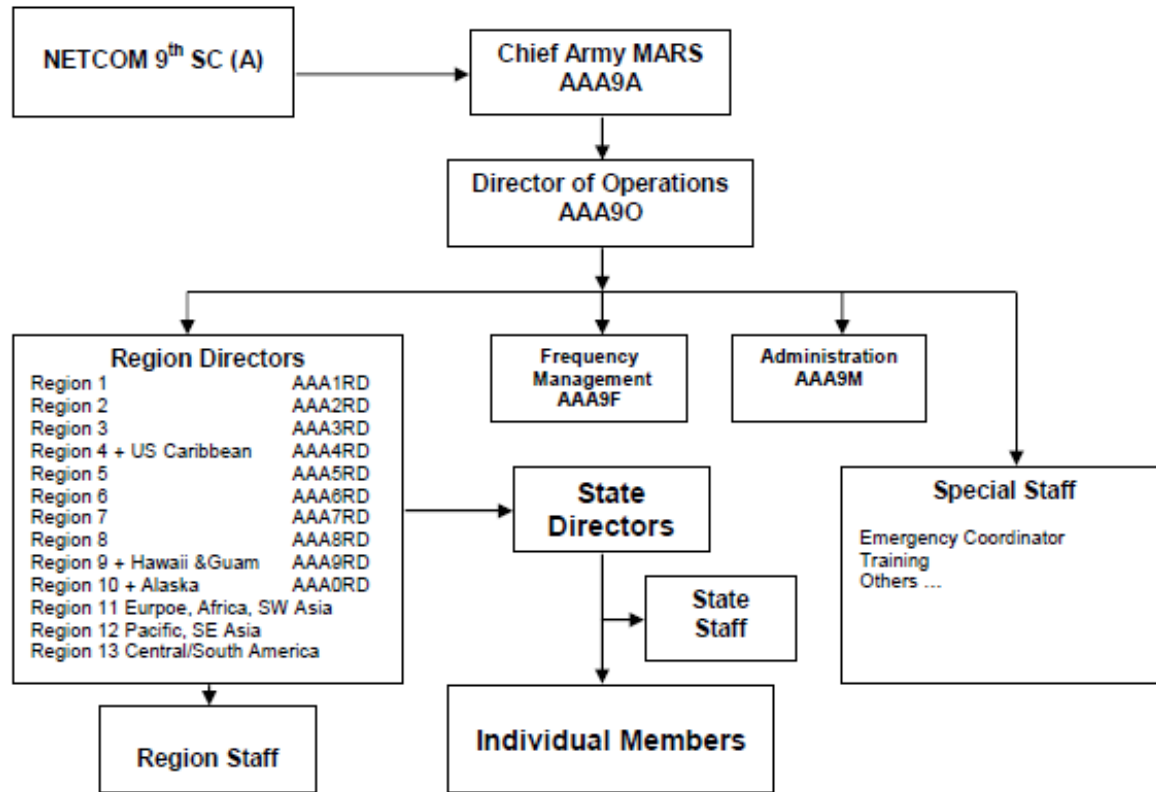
NETCOM 9$^{th}$ SC (A)

Chief Army MARS
AAA9A

Director of Operations
AAA9O

Region Directors

| | |
|---|---|
| Region 1 | AAA1RD |
| Region 2 | AAA2RD |
| Region 3 | AAA3RD |
| Region 4 + US Caribbean | AAA4RD |
| Region 5 | AAA5RD |
| Region 6 | AAA6RD |
| Region 7 | AAA7RD |
| Region 8 | AAA8RD |
| Region 9 + Hawaii &Guam | AAA9RD |
| Region 10 + Alaska | AAA0RD |
| Region 11 Eurpoe, Africa, SW Asia | |
| Region 12 Pacific, SE Asia | |
| Region 13 Central/South America | |

Frequency Management
AAA9F

Administration
AAA9M

Special Staff

Emergency Coordinator
Training
Others ...

State Directors

State Staff

Region Staff

Individual Members